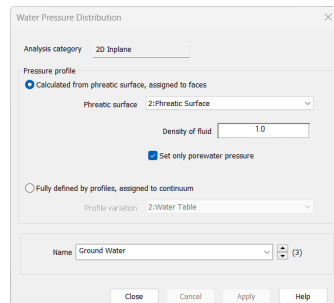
Water Pressure Distribution

×

Analysis category 2D Inplane

Pressure profile

Calculated from phreatic surface, assigned to faces

Phreatic surface 2:Phreatic Surface

Density of fluid 1.0

Set only porewater pressure

Fully defined by profiles, assigned to continuum

Profile variation 2:Water Table

Name Ground Water (3)

Close Cancel Apply Help